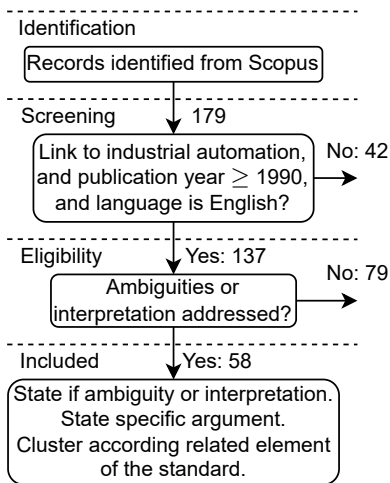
Identification

Records identified from Scopus

Screening

179

Link to industrial automation, and publication year $\geq$ 1990, and language is English?

No: 42

Eligibility

Yes: 137

Ambiguities or interpretation addressed?

No: 79

Included

Yes: 58

State if ambiguity or interpretation. State specific argument. Cluster according related element of the standard.